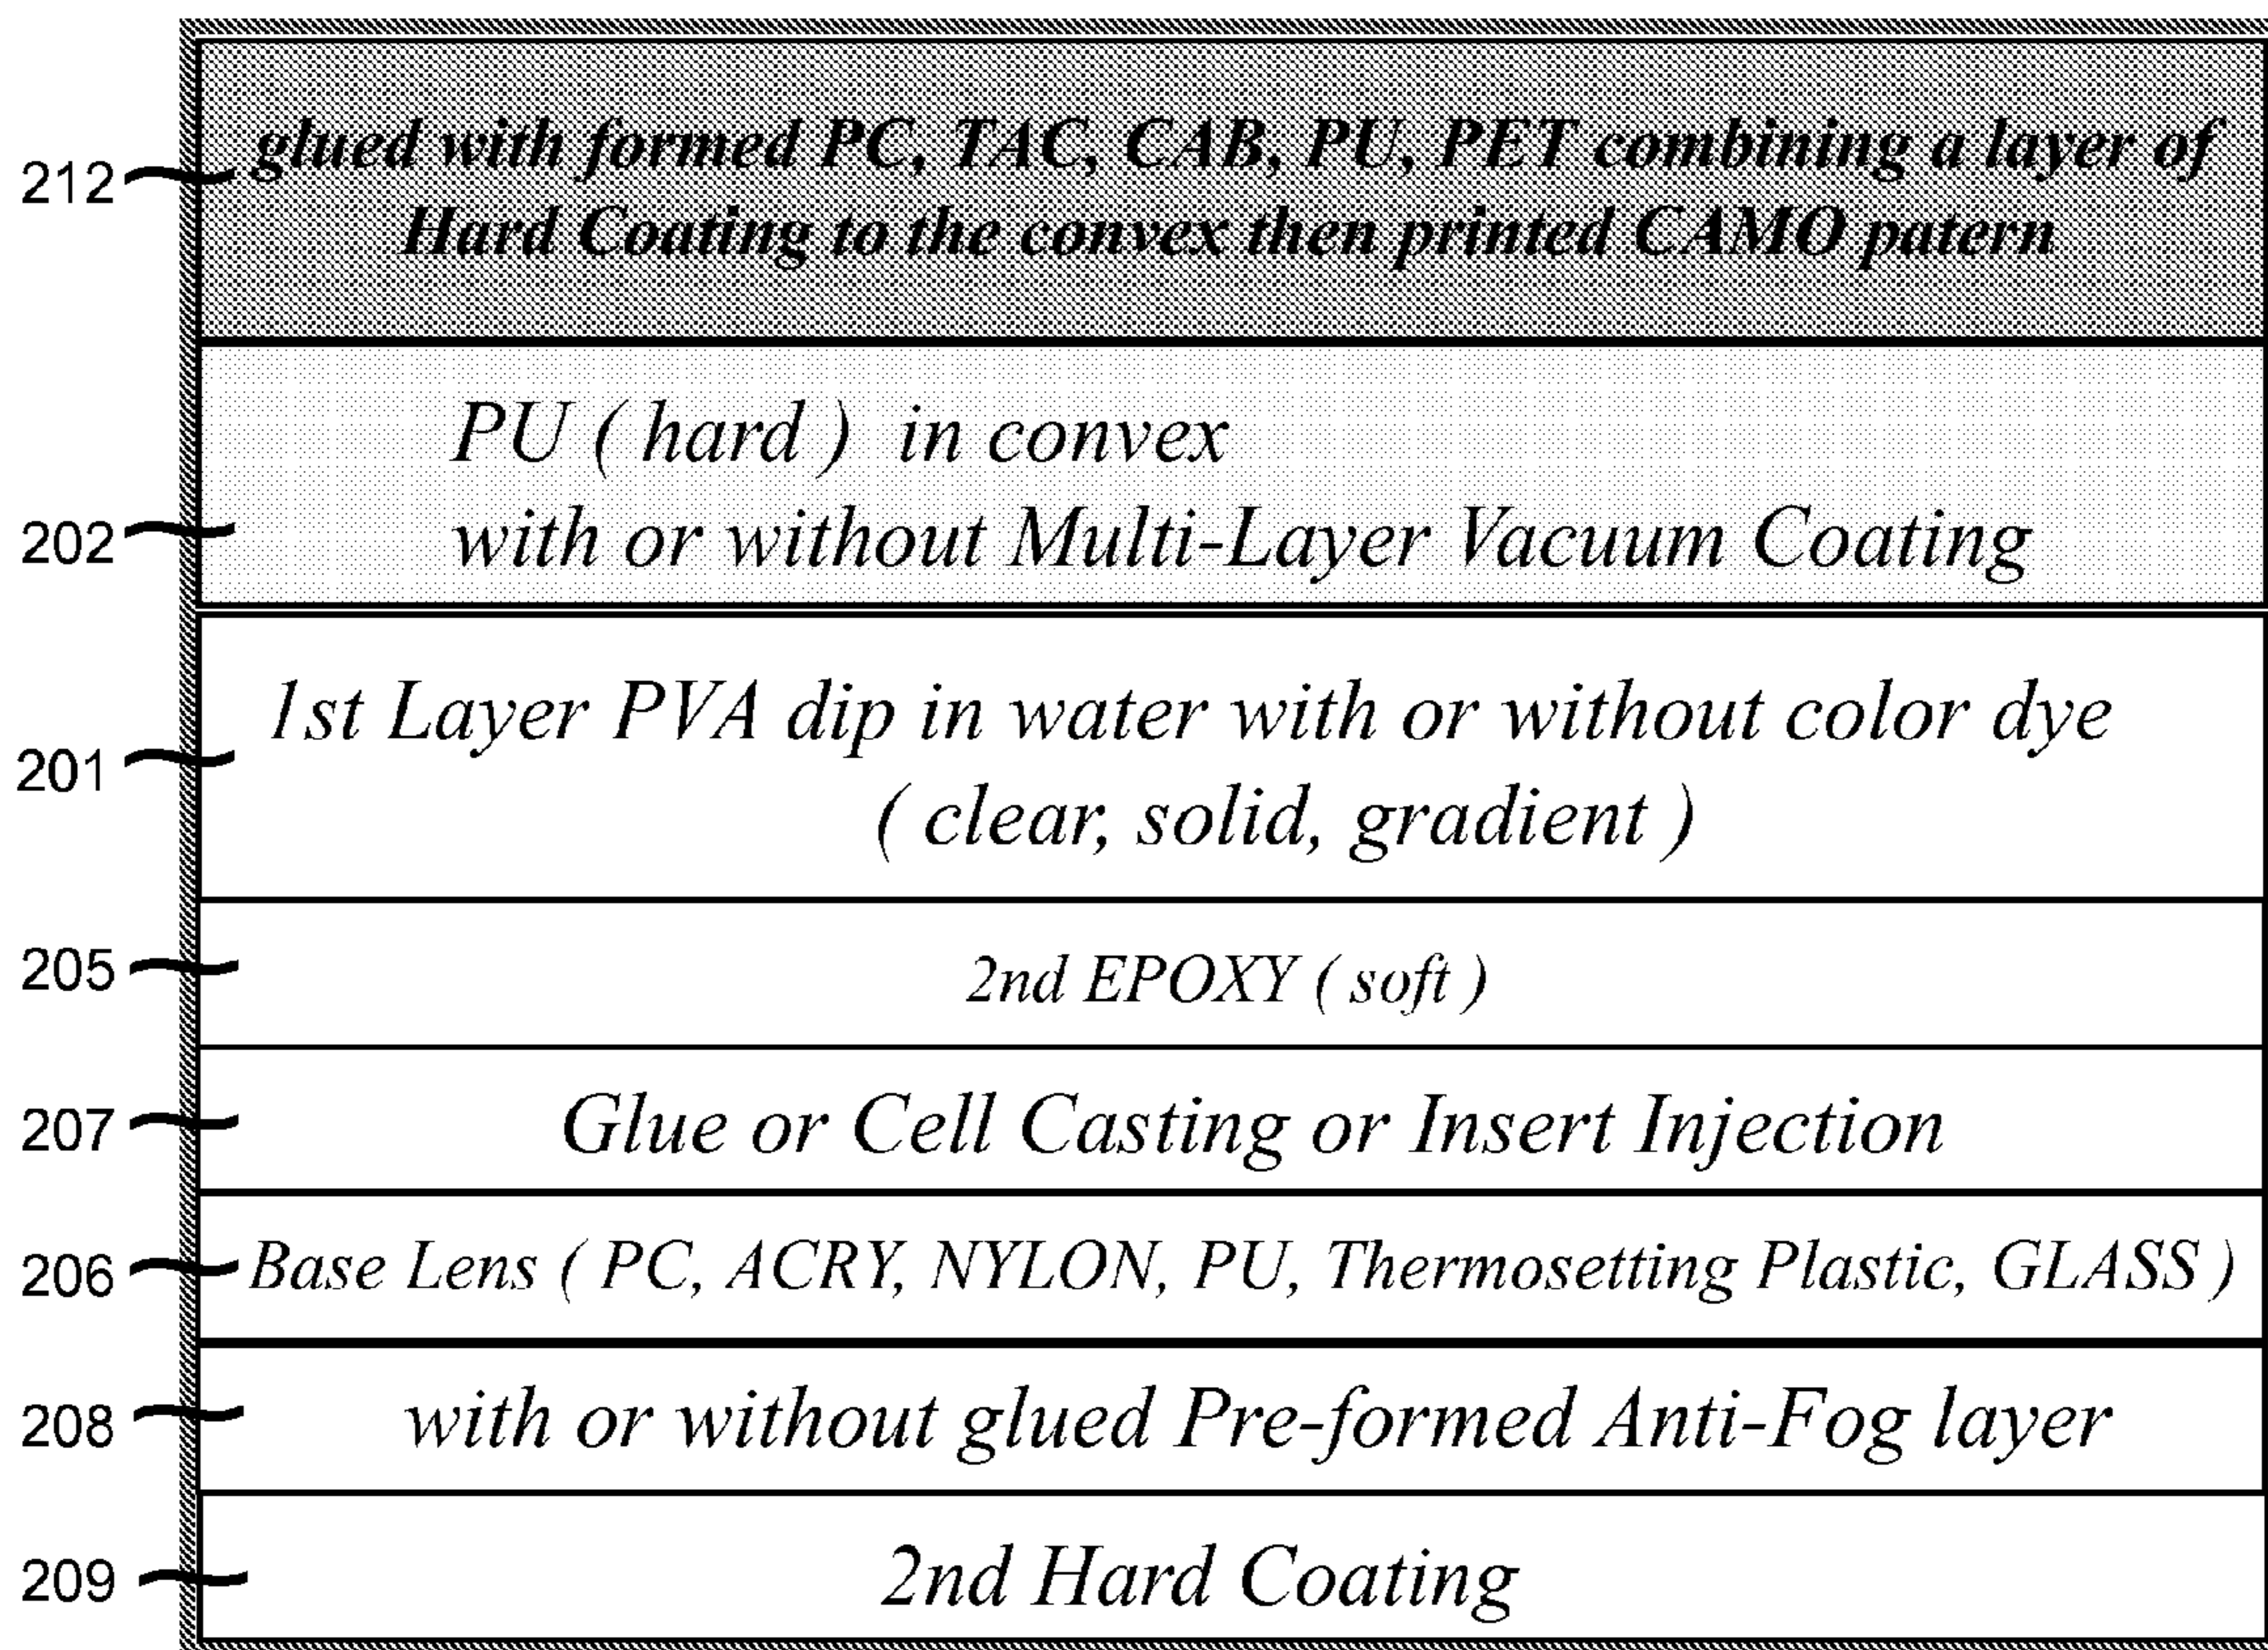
212 glued with formed PC, TAC, CAB, PU, PET combining a layer of Hard Coating to the convex then printed CAMO patern

202 PU ( hard ) in convex with or without Multi-Layer Vacuum Coating

201 1st Layer PVA dip in water with or without color dye ( clear, solid, gradient )

205 2nd EPOXY ( soft )

207 Glue or Cell Casting or Insert Injection

206 Base Lens ( PC, ACRY, NYLON, PU, Thermosetting Plastic, GLASS )

208 with or without glued Pre-formed Anti-Fog layer

209 2nd Hard Coating